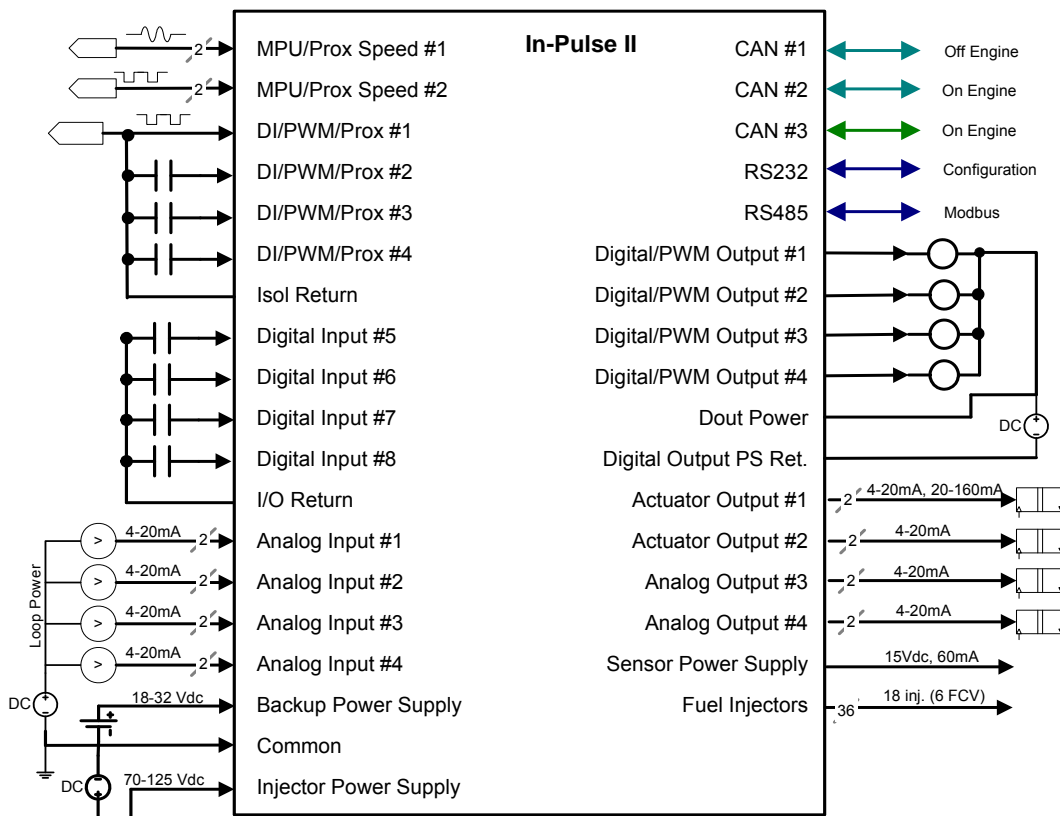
In-Pulse II

2 MPU/Prox Speed #1
2 MPU/Prox Speed #2
DI/PWM/Prox #1
DI/PWM/Prox #2
DI/PWM/Prox #3
DI/PWM/Prox #4
Isol Return
Digital Input #5
Digital Input #6
Digital Input #7
Digital Input #8
I/O Return
4-20mA 2 Analog Input #1
4-20mA 2 Analog Input #2
4-20mA 2 Analog Input #3
4-20mA 2 Analog Input #4
Loop Power
DC
18-32 Vdc Backup Power Supply
Common
DC 70-125 Vdc Injector Power Supply

CAN #1 Off Engine
CAN #2 On Engine
CAN #3 On Engine
RS232 Configuration
RS485 Modbus
Digital/PWM Output #1
Digital/PWM Output #2
Digital/PWM Output #3
Digital/PWM Output #4
Dout Power
DC
Digital Output PS Ret.
Actuator Output #1 2 4-20mA, 20-160mA
Actuator Output #2 2 4-20mA
Analog Output #3 2 4-20mA
Analog Output #4 2 4-20mA
Sensor Power Supply 15Vdc, 60mA
Fuel Injectors 36 18 inj. (6 FCV)